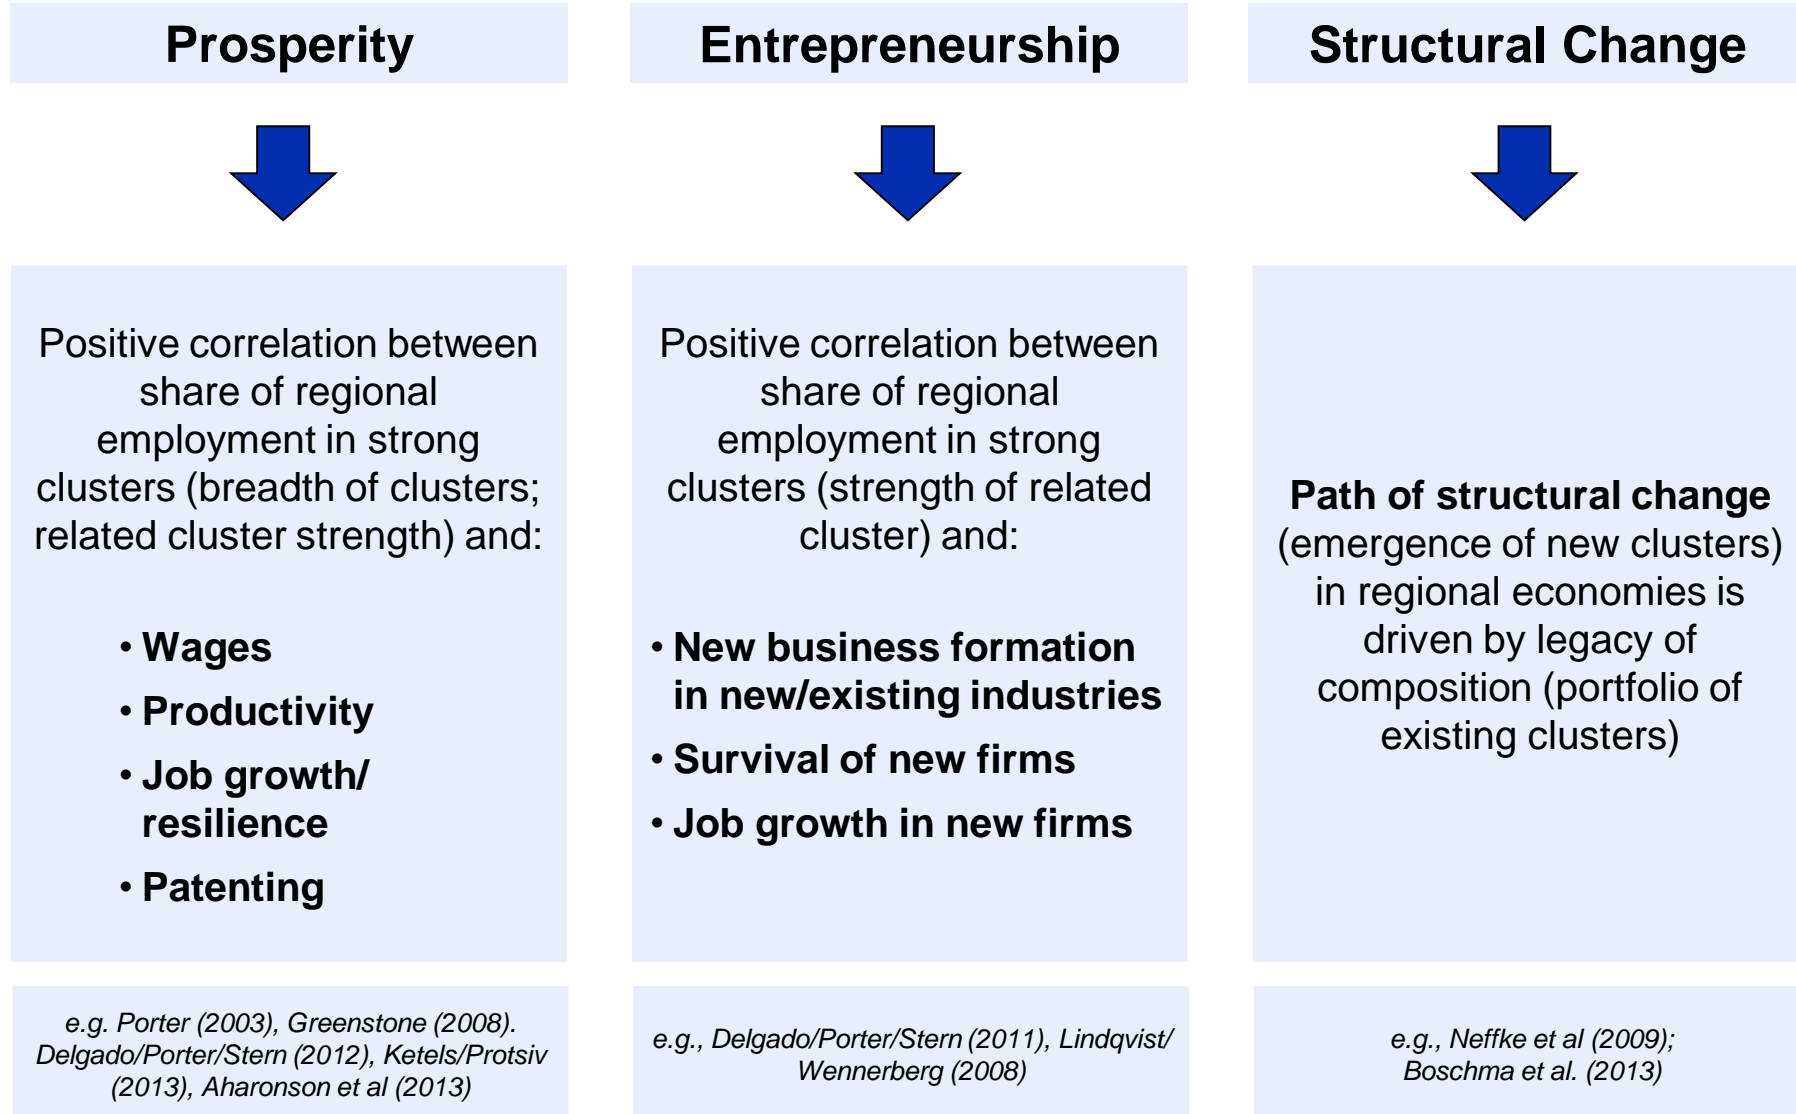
Prosperity

Positive correlation between share of regional employment in strong clusters (breadth of clusters; related cluster strength) and:

• Wages
• Productivity
• Job growth/ resilience
• Patenting

e.g. Porter (2003), Greenstone (2008). Delgado/Porter/Stern (2012), Ketels/Protsiv (2013), Aharonson et al (2013)

Entrepreneurship

Positive correlation between share of regional employment in strong clusters (strength of related cluster) and:

• New business formation in new/existing industries
• Survival of new firms
• Job growth in new firms

e.g., Delgado/Porter/Stern (2011), Lindqvist/ Wennerberg (2008)

Structural Change

Path of structural change (emergence of new clusters) in regional economies is driven by legacy of composition (portfolio of existing clusters)

e.g., Neffke et al (2009); Boschma et al. (2013)